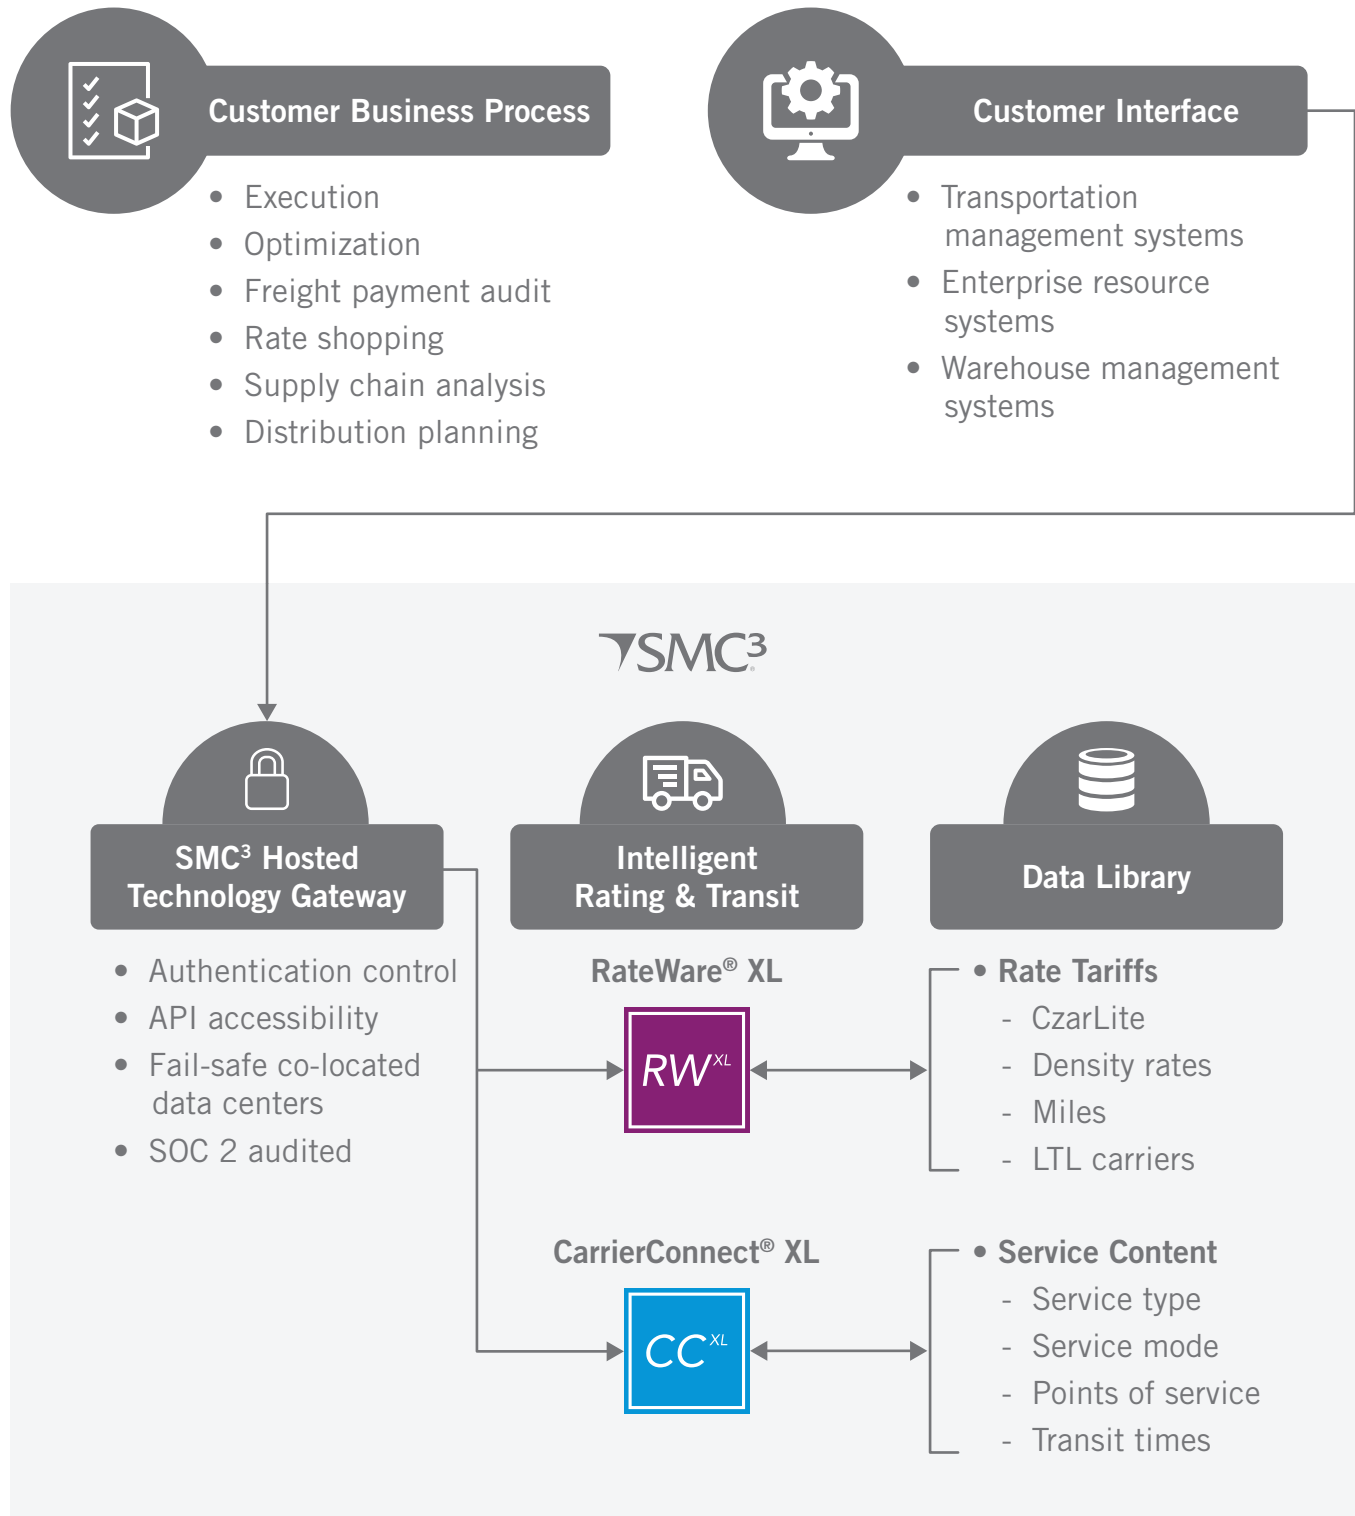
Customer Business Process

- Execution
- Optimization
- Freight payment audit
- Rate shopping
- Supply chain analysis
- Distribution planning

Customer Interface

- Transportation management systems
- Enterprise resource systems
- Warehouse management systems

SMC$^3$

SMC$^3$ Hosted Technology Gateway

- Authentication control
- API accessibility
- Fail-safe co-located data centers
- SOC 2 audited

Intelligent Rating & Transit

RateWare® XL

RW$^{XL}$

CarrierConnect® XL

CC$^{XL}$

Data Library

- Rate Tariffs
  - CzarLite
  - Density rates
  - Miles
  - LTL carriers

- Service Content
  - Service type
  - Service mode
  - Points of service
  - Transit times